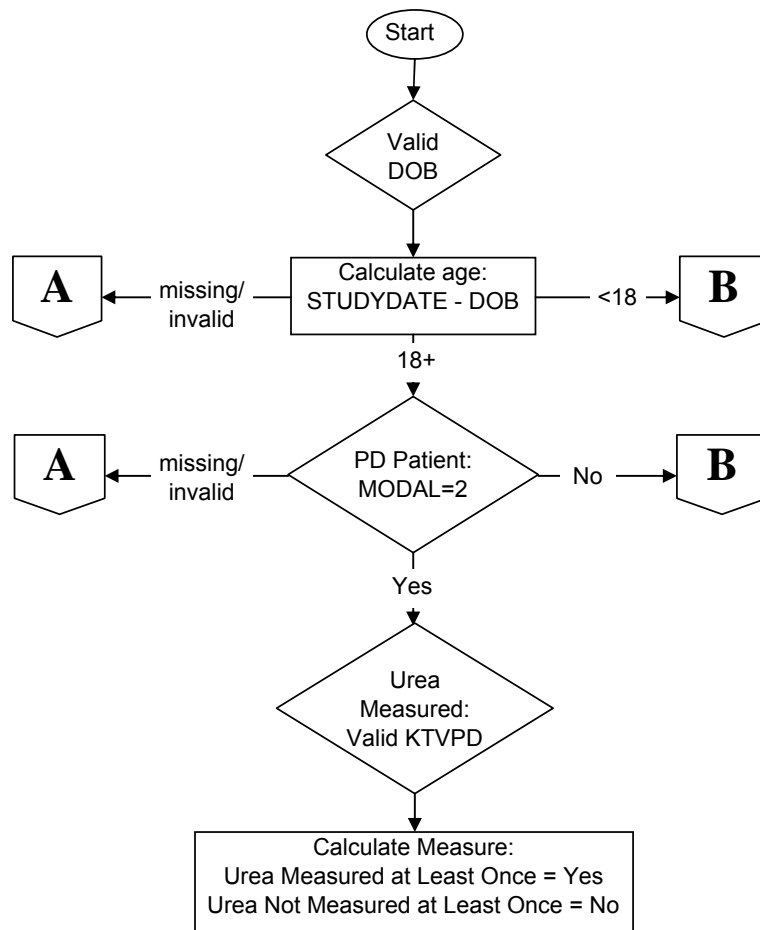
Start

Valid DOB

A

missing/ invalid

Calculate age: STUDYDATE - DOB

<18

B

18+

A

missing/ invalid

PD Patient: MODAL=2

No

B

Yes

Urea Measured: Valid KTVPD

Calculate Measure:
Urea Measured at Least Once = Yes
Urea Not Measured at Least Once = No